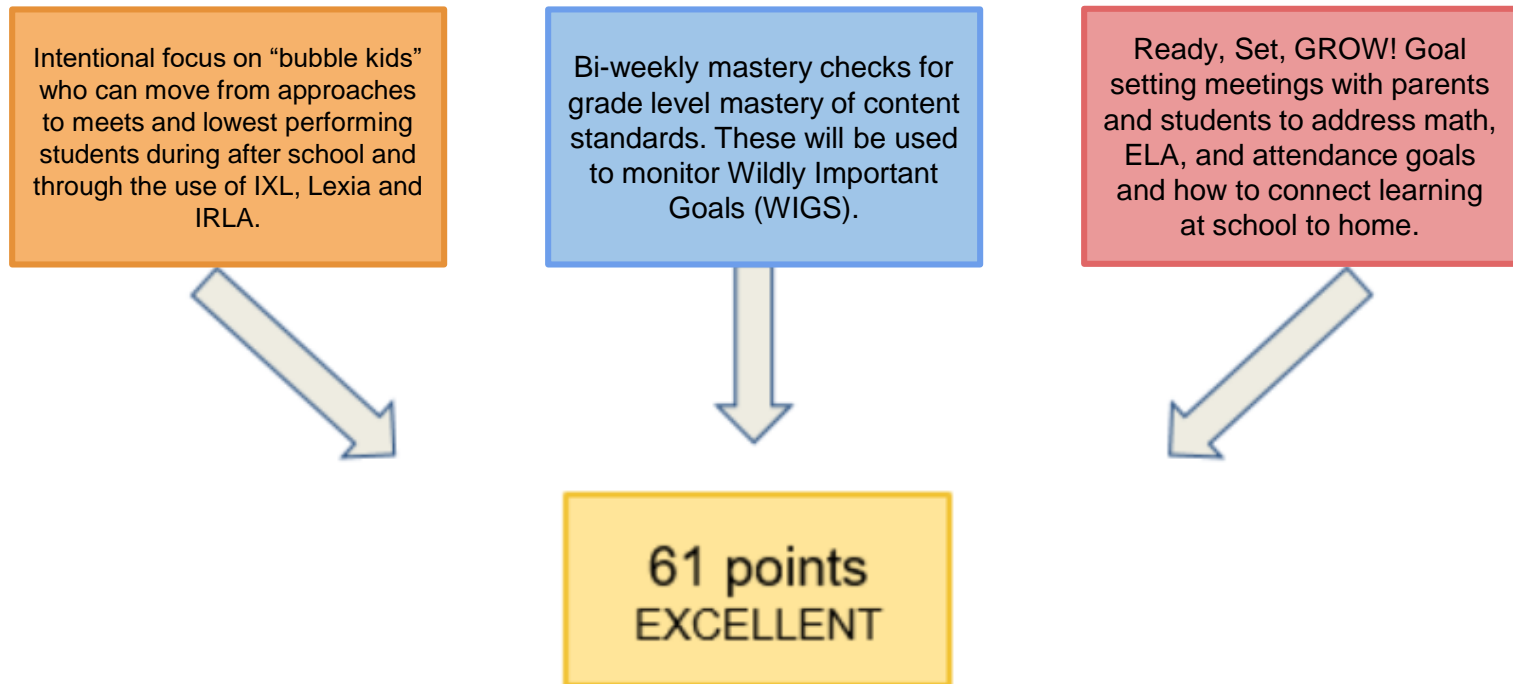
Intentional focus on “bubble kids” who can move from approaches to meets and lowest performing students during after school and through the use of IXL, Lexia and IRLA.

Bi-weekly mastery checks for grade level mastery of content standards. These will be used to monitor Wildly Important Goals (WIGS).

Ready, Set, GROW! Goal setting meetings with parents and students to address math, ELA, and attendance goals and how to connect learning at school to home.

61 points
EXCELLENT